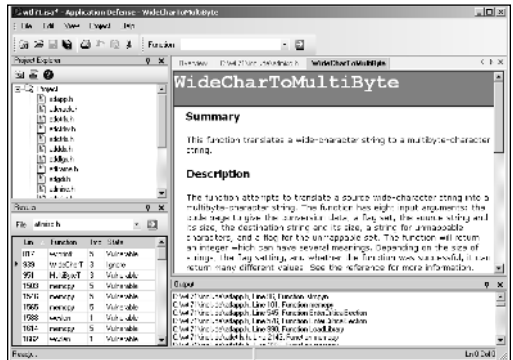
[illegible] - Application Defense - WideCharToMultiByte

File Edit View Project Help

Function

Project Explorer

Project
atlapp.h
atlmdi.h
atlctrls.h
atldlgs.h
atlddx.h
atlgdi.h
atlfrm.h
atlwinx.h
atlmisc.h

Results

File atlmisc.h

| Line | Function | Sev | State |
|---|---|---|---|
| 1017 | wcscat | 5 | Vulnerable |
| 939 | WideCharToMultiByte | 3 | Ignore |
| 951 | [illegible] | 3 | Vulnerable |
| 1503 | memcpy | 5 | Vulnerable |
| 1576 | memcpy | 5 | Vulnerable |
| 1605 | memcpy | 5 | Vulnerable |
| 1588 | wcscat | 1 | Vulnerable |
| 1614 | memcpy | 5 | Vulnerable |
| 1682 | wcslen | 1 | Vulnerable |

Overview | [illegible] | WideCharToMultiByte

WideCharToMultiByte

Summary

This function translates a wide-character string to a multibyte-character string.

Description

The function attempts to translate a source wide-character string into a multibyte-character string. The function has eight input arguments: the code page to give the conversion data, a flag set, the source string and its size, the destination string and its size, a string for unmappable characters, and a flag for the unmappable set. The function will return an integer which can have several meanings. Depending on the size of strings, the flag setting, and whether the function was successful, it can return many different values. See the reference for more information.

Output

C:\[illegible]\atlapp.h, Line 16, Function strcpy
C:\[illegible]\atlapp.h, Line 101, Function wcscpy
C:\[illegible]\atlapp.h, Line 645, Function EnterCriticalSection
C:\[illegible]\atlapp.h, Line 712, Function LeaveCriticalSection
C:\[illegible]\atlapp.h, Line 930, Function LoadLibrary
C:\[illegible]\atlapp.h, Line 2143, Function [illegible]

Ready

Ln 0 Col 0